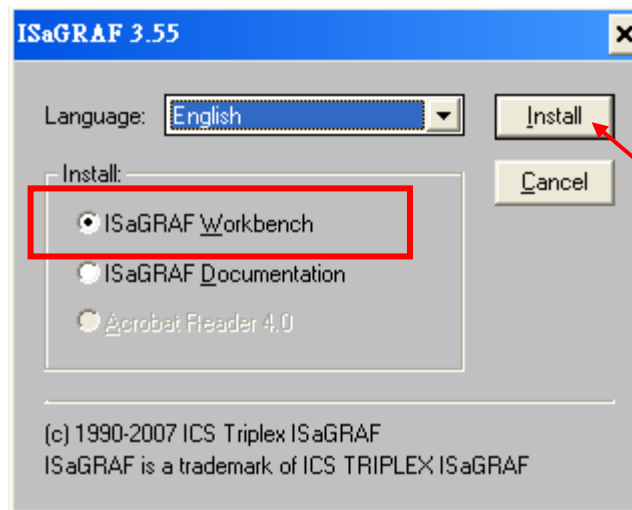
ISaGRAF 3.55

Language: English

Install

Cancel

Install:

ISaGRAF Workbench

ISaGRAF Documentation

Acrobat Reader 4.0

(c) 1990-2007 ICS Triplex ISaGRAF
ISaGRAF is a trademark of ICS TRIPLEX ISaGRAF